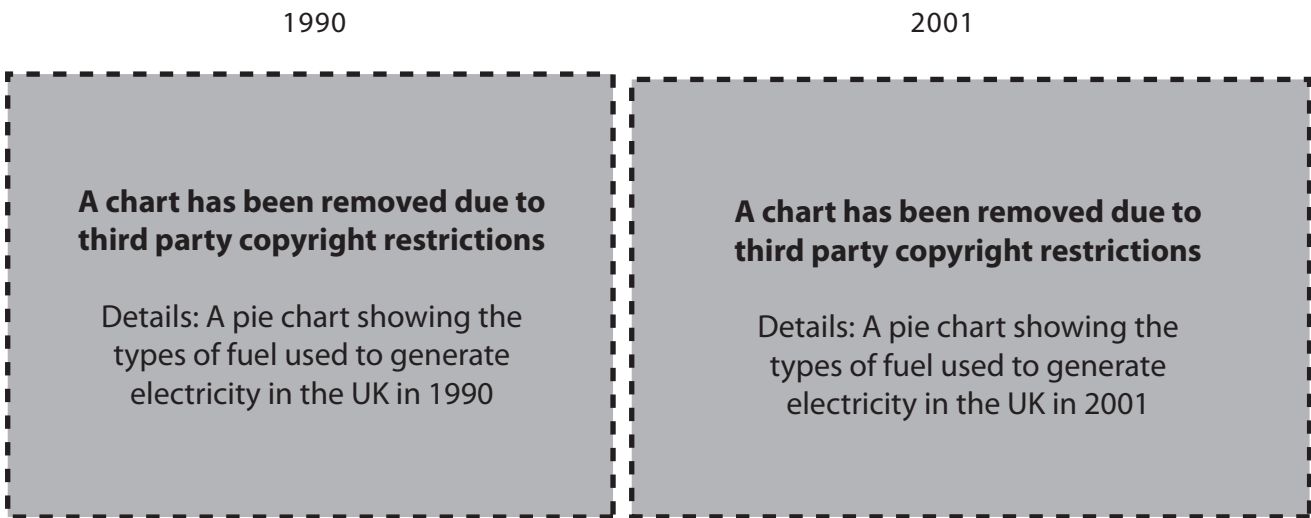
1990

A chart has been removed due to third party copyright restrictions

Details: A pie chart showing the types of fuel used to generate electricity in the UK in 1990

2001

A chart has been removed due to third party copyright restrictions

Details: A pie chart showing the types of fuel used to generate electricity in the UK in 2001